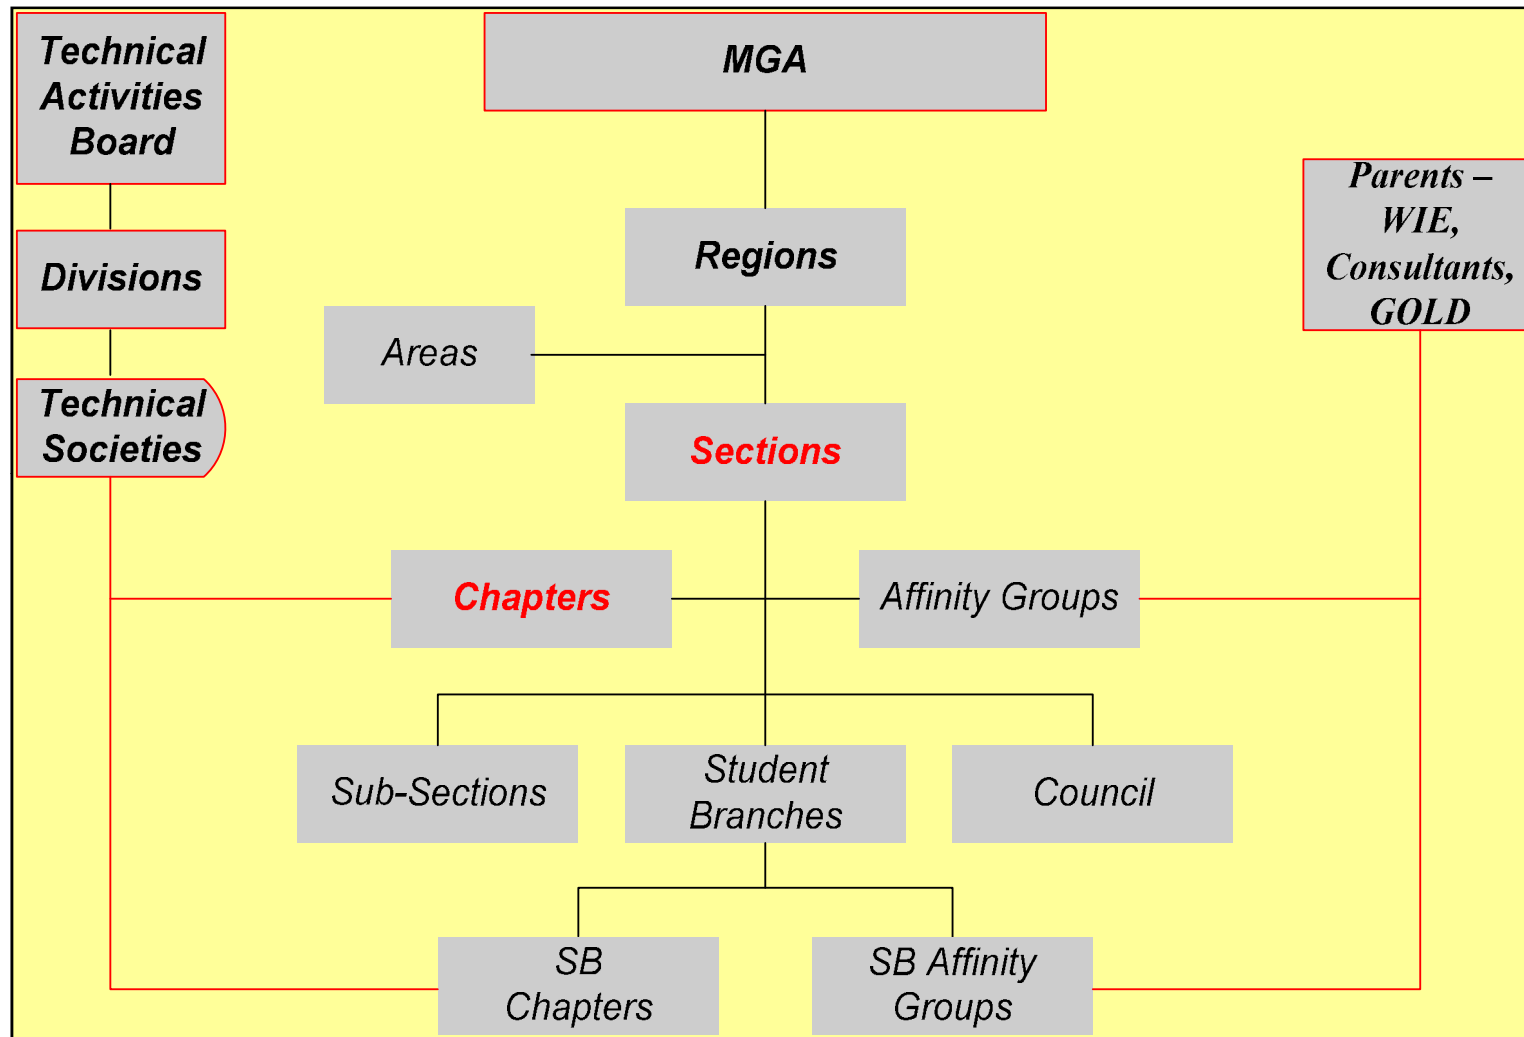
Technical Activities Board

MGA

Divisions

Regions

Parents – WIE, Consultants, GOLD

Areas

Technical Societies

Sections

Chapters

Affinity Groups

Sub-Sections

Student Branches

Council

SB Chapters

SB Affinity Groups